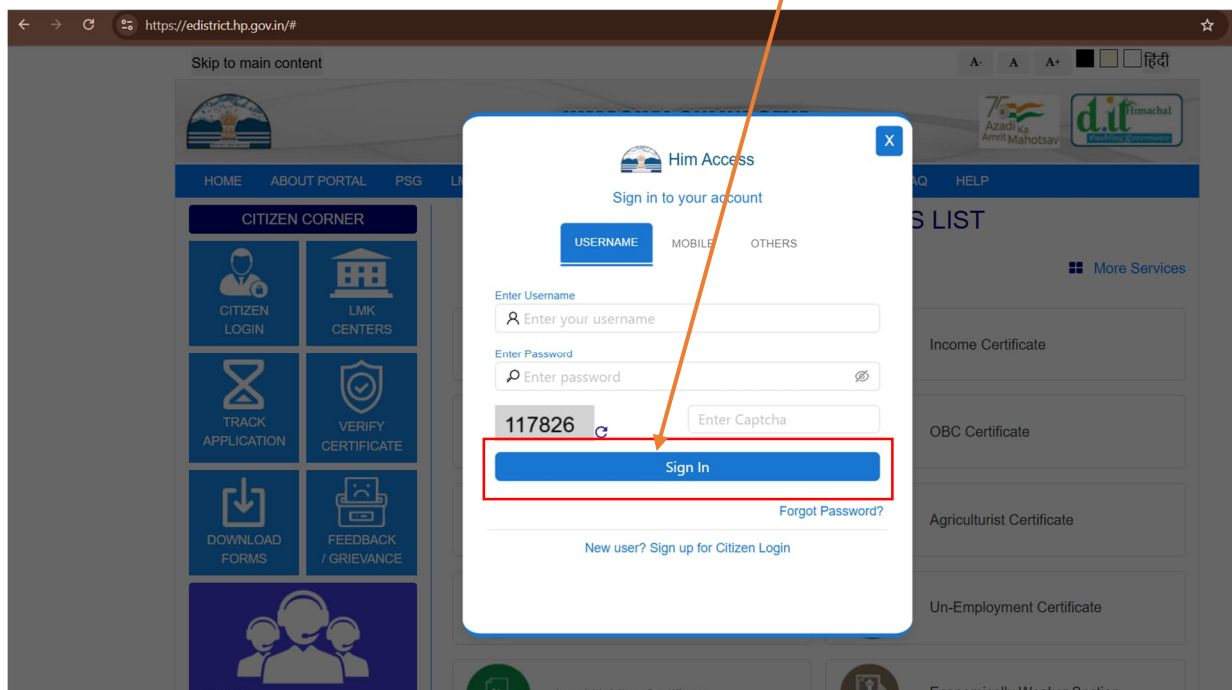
https://edistrict.hp.gov.in/#

Skip to main content

A- A A+ हिंदी

Azadi Ka Amrit Mahotsav

d.it Himachal

HOME ABOUT PORTAL PSG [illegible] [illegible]AQ HELP

CITIZEN CORNER

CITIZEN LOGIN

LMK CENTERS

TRACK APPLICATION

VERIFY CERTIFICATE

DOWNLOAD FORMS

FEEDBACK / GRIEVANCE

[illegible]S LIST

More Services

Income Certificate

OBC Certificate

Agriculturist Certificate

Un-Employment Certificate

Him Access

Sign in to your account

USERNAME MOBILE OTHERS

Enter Username

Enter your username

Enter Password

Enter password

117826

Enter Captcha

Sign In

Forgot Password?

New user? Sign up for Citizen Login

X